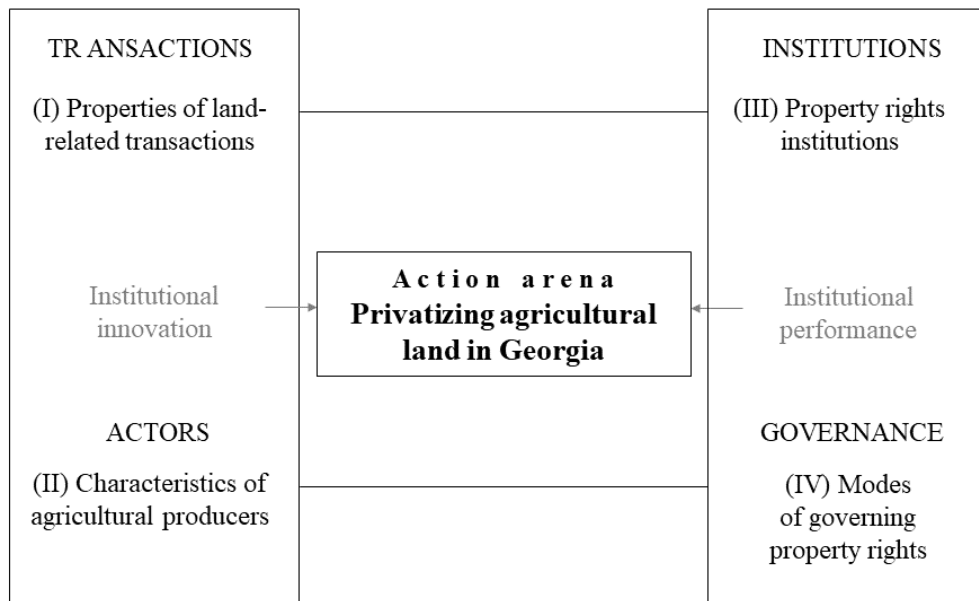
TR ANSACTIONS

(I) Properties of land-related transactions

INSTITUTIONS

(III) Property rights institutions

Institutional innovation

Action arena
Privatizing agricultural land in Georgia

Institutional performance

ACTORS

(II) Characteristics of agricultural producers

GOVERNANCE

(IV) Modes of governing property rights